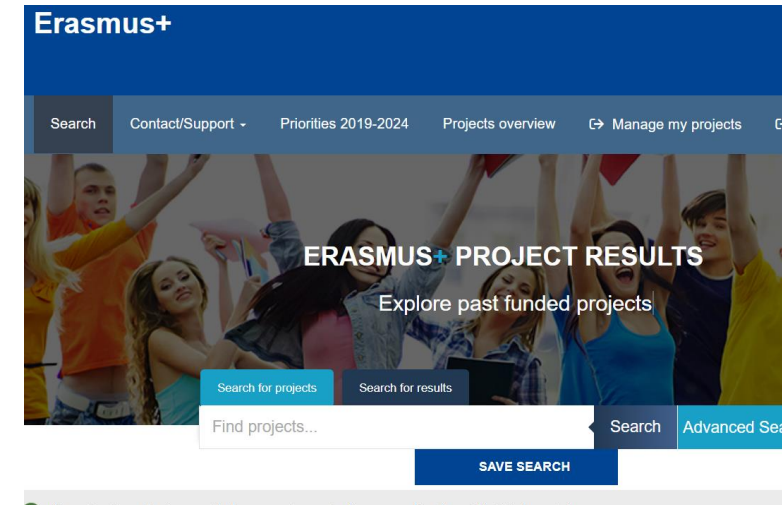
Erasmus+

Search
Contact/Support
Priorities 2019-2024
Projects overview
Manage my projects
G

ERASMUS+ PROJECT RESULTS
Explore past funded projects

Search for projects
Search for results
Find projects...
Search
Advanced Sea

SAVE SEARCH